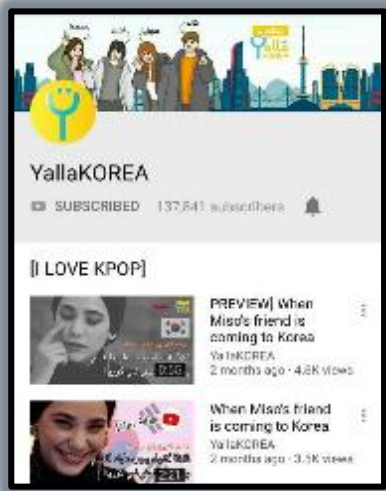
YallaKOREA

SUBSCRIBED 137,841 subscribers

[I LOVE KPOP]

PREVIEW] When Miso's friend is coming to Korea
YallaKOREA
2 months ago · 4.8K views

0:56

When Miso's friend is coming to Korea
YallaKOREA
2 months ago · 3.5K views

2:21